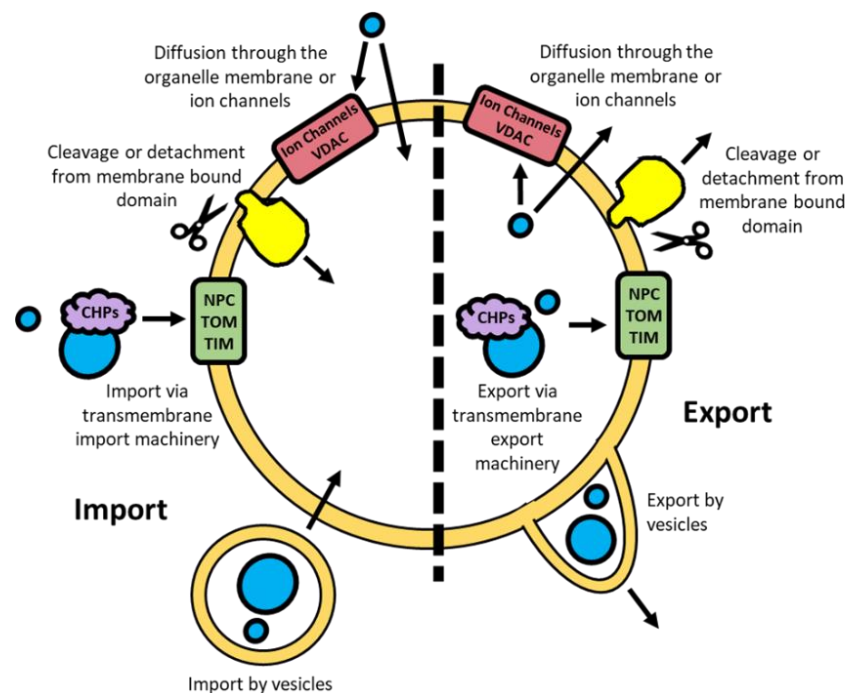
Diffusion through the organelle membrane or ion channels

Ion Channels VDAC

Cleavage or detachment from membrane bound domain

CHPs

NPC TOM TIM

Import via transmembrane import machinery

Import

Import by vesicles

Diffusion through the organelle membrane or ion channels

Ion Channels VDAC

Cleavage or detachment from membrane bound domain

CHPs

NPC TOM TIM

Export via transmembrane export machinery

Export

Export by vesicles